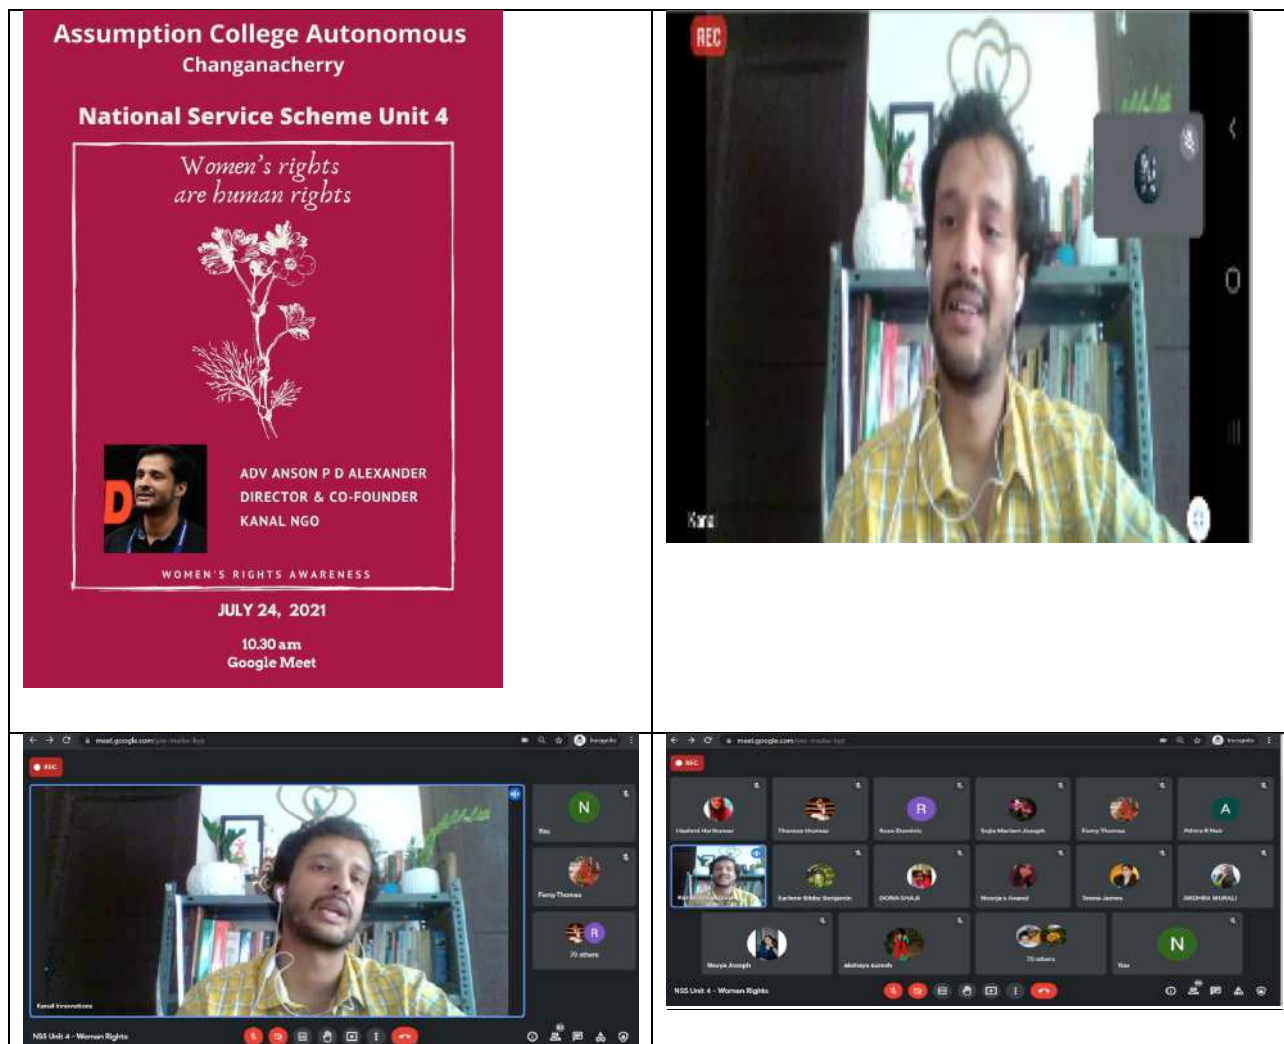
Assumption College Autonomous
Changanacherry

National Service Scheme Unit 4

Women's rights are human rights

ADV ANSON P D ALEXANDER
DIRECTOR & CO-FOUNDER
KANAL NGO

WOMEN'S RIGHTS AWARENESS

JULY 24, 2021

10.30 am
Google Meet

REC

Kanal

meet.google.com/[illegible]

REC

N

Fenny Thomas

R

79 others

Kanal Innovations

NSS Unit 4 - Women Rights

meet.google.com/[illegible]

REC

R

A

Fenny Thomas

N

NSS Unit 4 - Women Rights